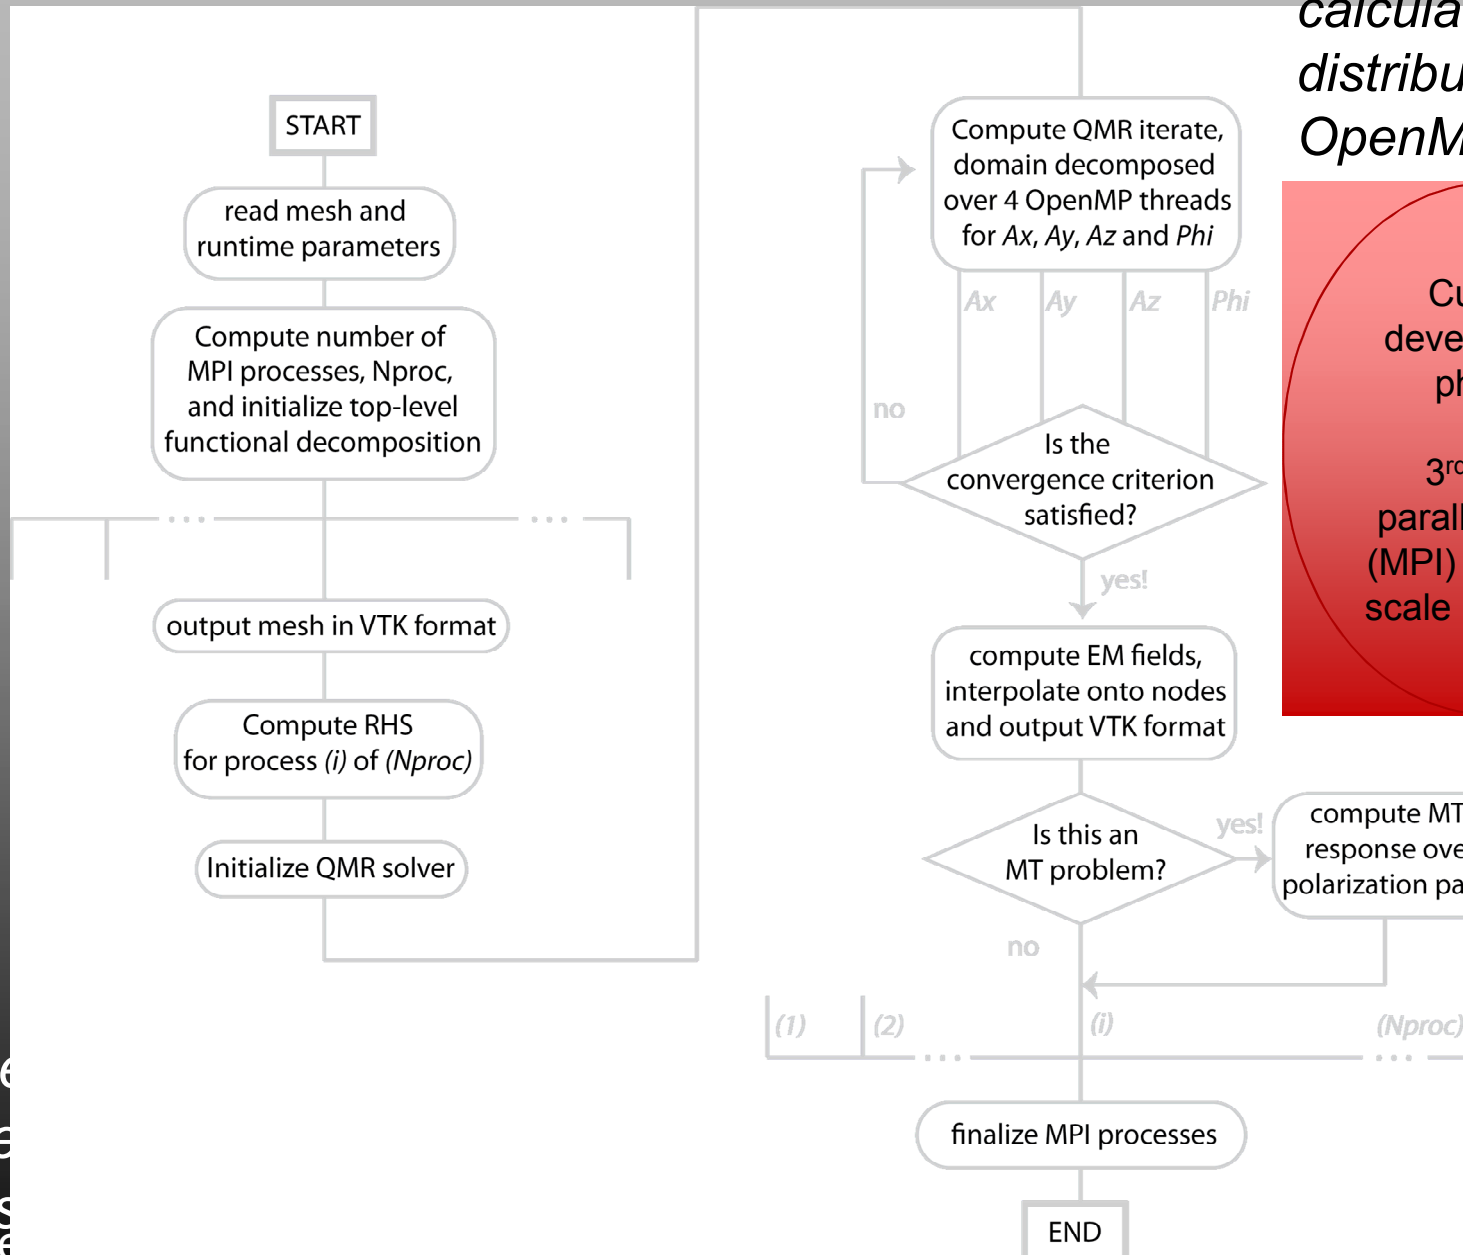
calcula
distribu
OpenM

START

read mesh and runtime parameters

Compute number of MPI processes, Nproc, and initialize top-level functional decomposition

...

...

output mesh in VTK format

Compute RHS for process *(i)* of *(Nproc)*

Initialize QMR solver

Compute QMR iterate, domain decomposed over 4 OpenMP threads for *Ax*, *Ay*, *Az* and *Phi*

*Ax* *Ay* *Az* *Phi*

no

Is the convergence criterion satisfied?

yes!

compute EM fields, interpolate onto nodes and output VTK format

Is this an MT problem?

yes!

compute MT response ove polarization pa

no

*(1)* *(2)* ... *(i)* *(Nproc)* ...

finalize MPI processes

END

Cu
deve
ph
3rd
parall
(MPI)
scale